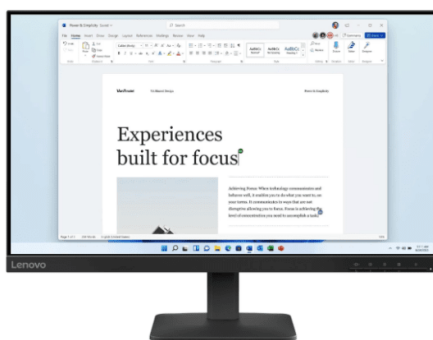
Experiences built for focus

Achieving Focus: When technology communicates and behaves well, it enables you to do what you want to, on your terms. It communicates in ways that are not disruptive allowing you to focus. Focus is achieving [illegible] level of concentration you need to accomplish a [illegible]

Lenovo